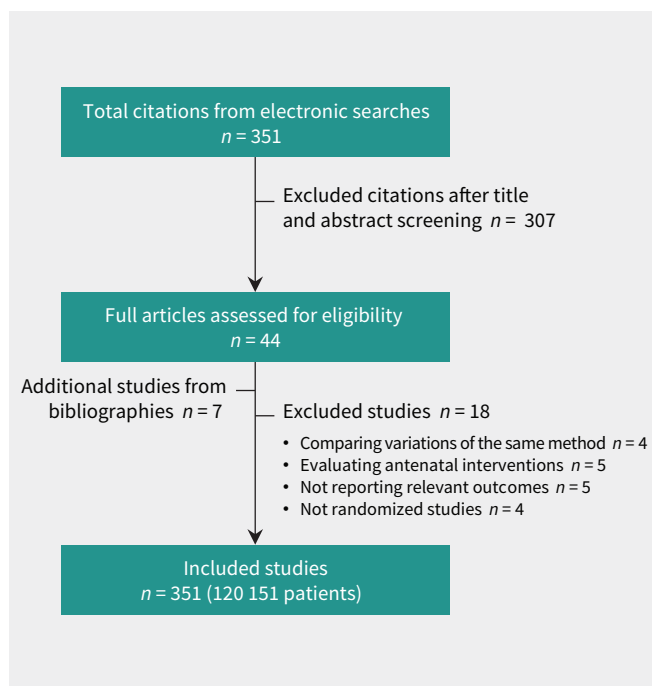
Total citations from electronic searches
$n = 351$

Excluded citations after title and abstract screening $n = 307$

Full articles assessed for eligibility
$n = 44$

Additional studies from bibliographies $n = 7$

Excluded studies $n = 18$

- Comparing variations of the same method $n = 4$
- Evaluating antenatal interventions $n = 5$
- Not reporting relevant outcomes $n = 5$
- Not randomized studies $n = 4$

Included studies
$n = 351$ (120 151 patients)